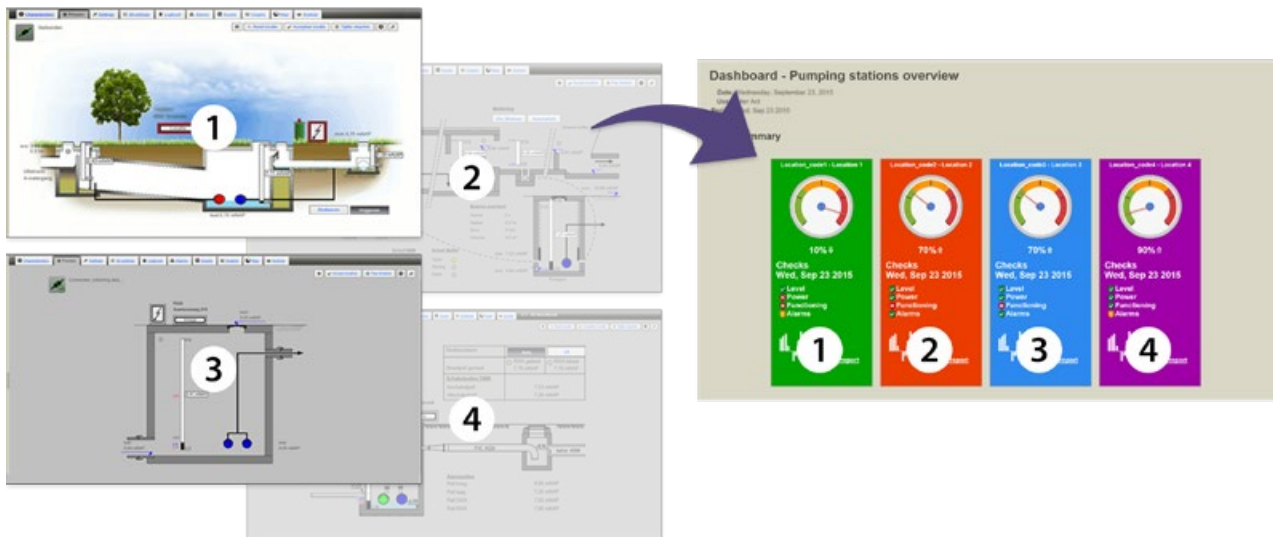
1

2

3

4

Dashboard - Pumping stations overview

Date: Wednesday, September 23 2015

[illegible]ummary

Location_code1 - Location 1

10%

Checks
Wed, Sep 23 2015

Level
Power
Functioning
Alarms

1

Location_code2 - Location 2

70%

Checks
Wed, Sep 23 2015

Level
Power
Functioning
Alarms

2

Location_code3 - Location 3

70%

Checks
Wed, Sep 23 2015

Level
Power
Functioning
Alarms

3

Location_code4 - Location 4

90%

Checks
Wed, Sep 23 2015

Level
Power
Functioning
Alarms

4